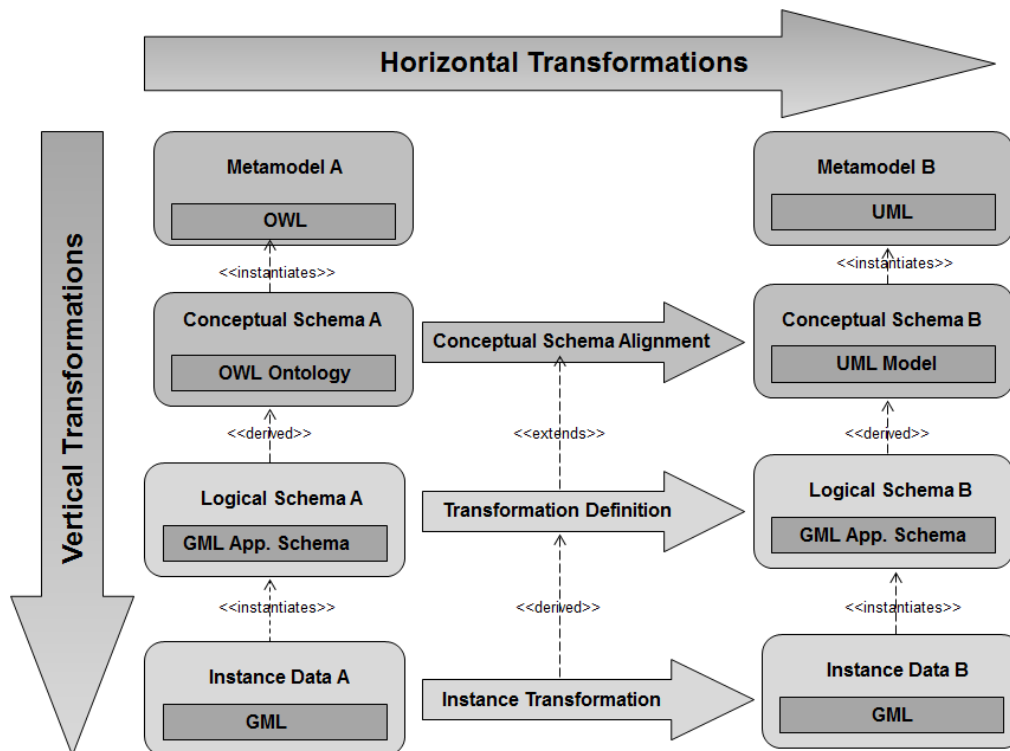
Horizontal Transformations

Vertical Transformations

Metamodel A
OWL

<<instantiates>>

Conceptual Schema A
OWL Ontology

<<derived>>

Logical Schema A
GML App. Schema

<<instantiates>>

Instance Data A
GML

Conceptual Schema Alignment

<<extends>>

Transformation Definition

<<derived>>

Instance Transformation

Metamodel B
UML

<<instantiates>>

Conceptual Schema B
UML Model

<<derived>>

Logical Schema B
GML App. Schema

<<instantiates>>

Instance Data B
GML